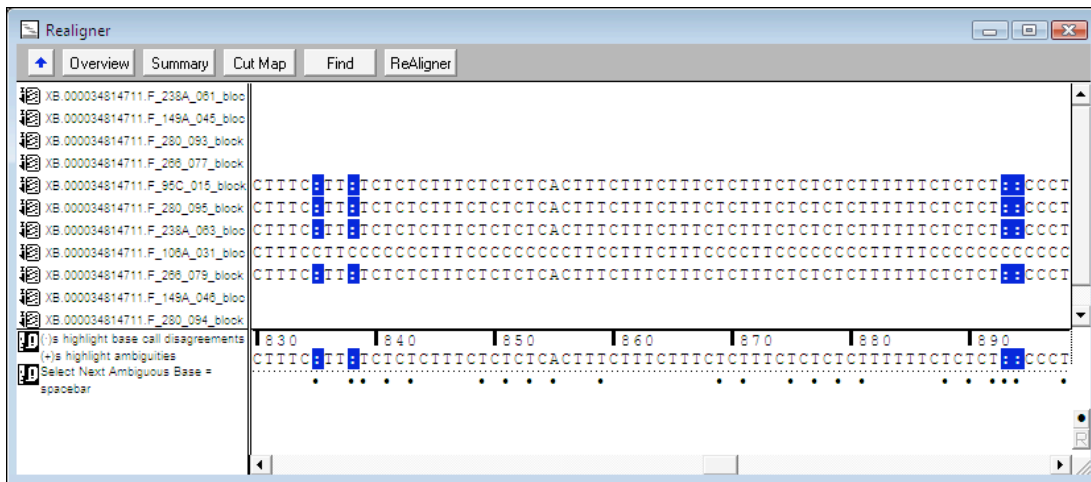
Realigner

Overview Summary Cut Map Find ReAligner

XB.000034814711.F_238A_061_bloc
XB.000034814711.F_149A_045_bloc
XB.000034814711.F_280_093_block
XB.000034814711.F_266_077_block
XB.000034814711.F_95C_015_block CTTTC:TT:TCTCTCTTTCTCTCTCACTTTCTTTCTTTCTCTTTCTCTCTCTTTTTTCTCTCT::CCCT
XB.000034814711.F_280_095_block CTTTC:TT:TCTCTCTTTCTCTCTCACTTTCTTTCTTTCTCTTTCTCTCTCTTTTTTCTCTCT::CCCT
XB.000034814711.F_238A_063_bloc CTTTC:TT:TCTCTCTTTCTCTCTCACTTTCTTTCTTTCTCTTTCTCTCTCTTTTTTCTCTCT::CCCT
XB.000034814711.F_106A_031_bloc CTTTCCTTCCCCCCCTTTCCCCCCCCCTTCCTTTCTTTCCCCTTCCCCCCCCTTTTTCCCCCCCCCCC
XB.000034814711.F_266_079_block CTTTC:TT:TCTCTCTTTCTCTCTCACTTTCTTTCTTTCTCTTTCTCTCTCTTTTTTCTCTCT::CCCT
XB.000034814711.F_149A_046_bloc
XB.000034814711.F_280_094_block

(:)s highlight base call disagreements
(+)s highlight ambiguities
Select Next Ambiguous Base = spacebar

830 840 850 860 870 880 890
CTTTC:TT:TCTCTCTTTCTCTCTCACTTTCTTTCTTTCTCTTTCTCTCTCTTTTTTCTCTCT::CCCT

R